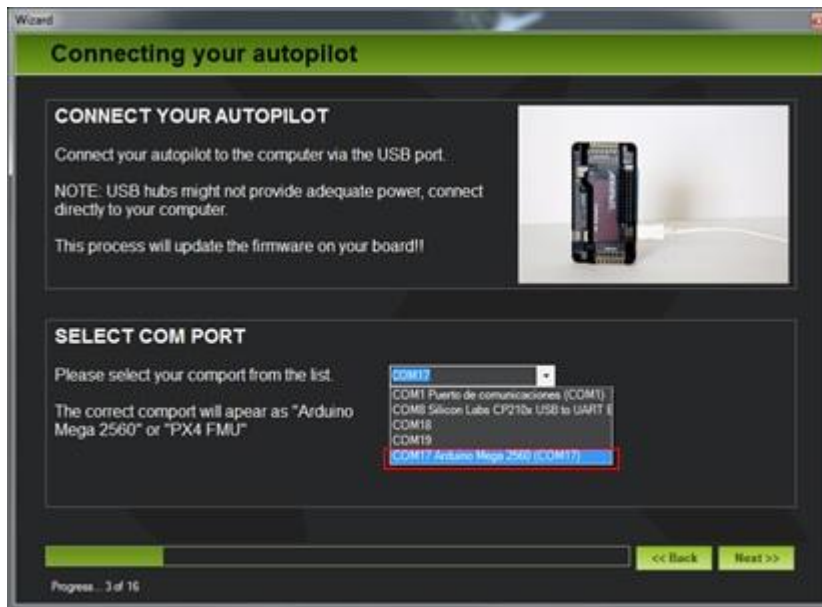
Wizard

Connecting your autopilot

CONNECT YOUR AUTOPILOT

Connect your autopilot to the computer via the USB port.

NOTE: USB hubs might not provide adequate power, connect directly to your computer.

This process will update the firmware on your board!!

SELECT COM PORT

Please select your comport from the list.

The correct comport will apear as "Arduino Mega 2560" or "PX4 FMU"

COM17

COM1 Puerto de comunicaciones (COM1)
COM8 Silicon Labs CP210x USB to UART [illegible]
COM18
COM19
COM17 Arduino Mega 2560 (COM17)

<< Back

Next >>

Progress... 3 of 16